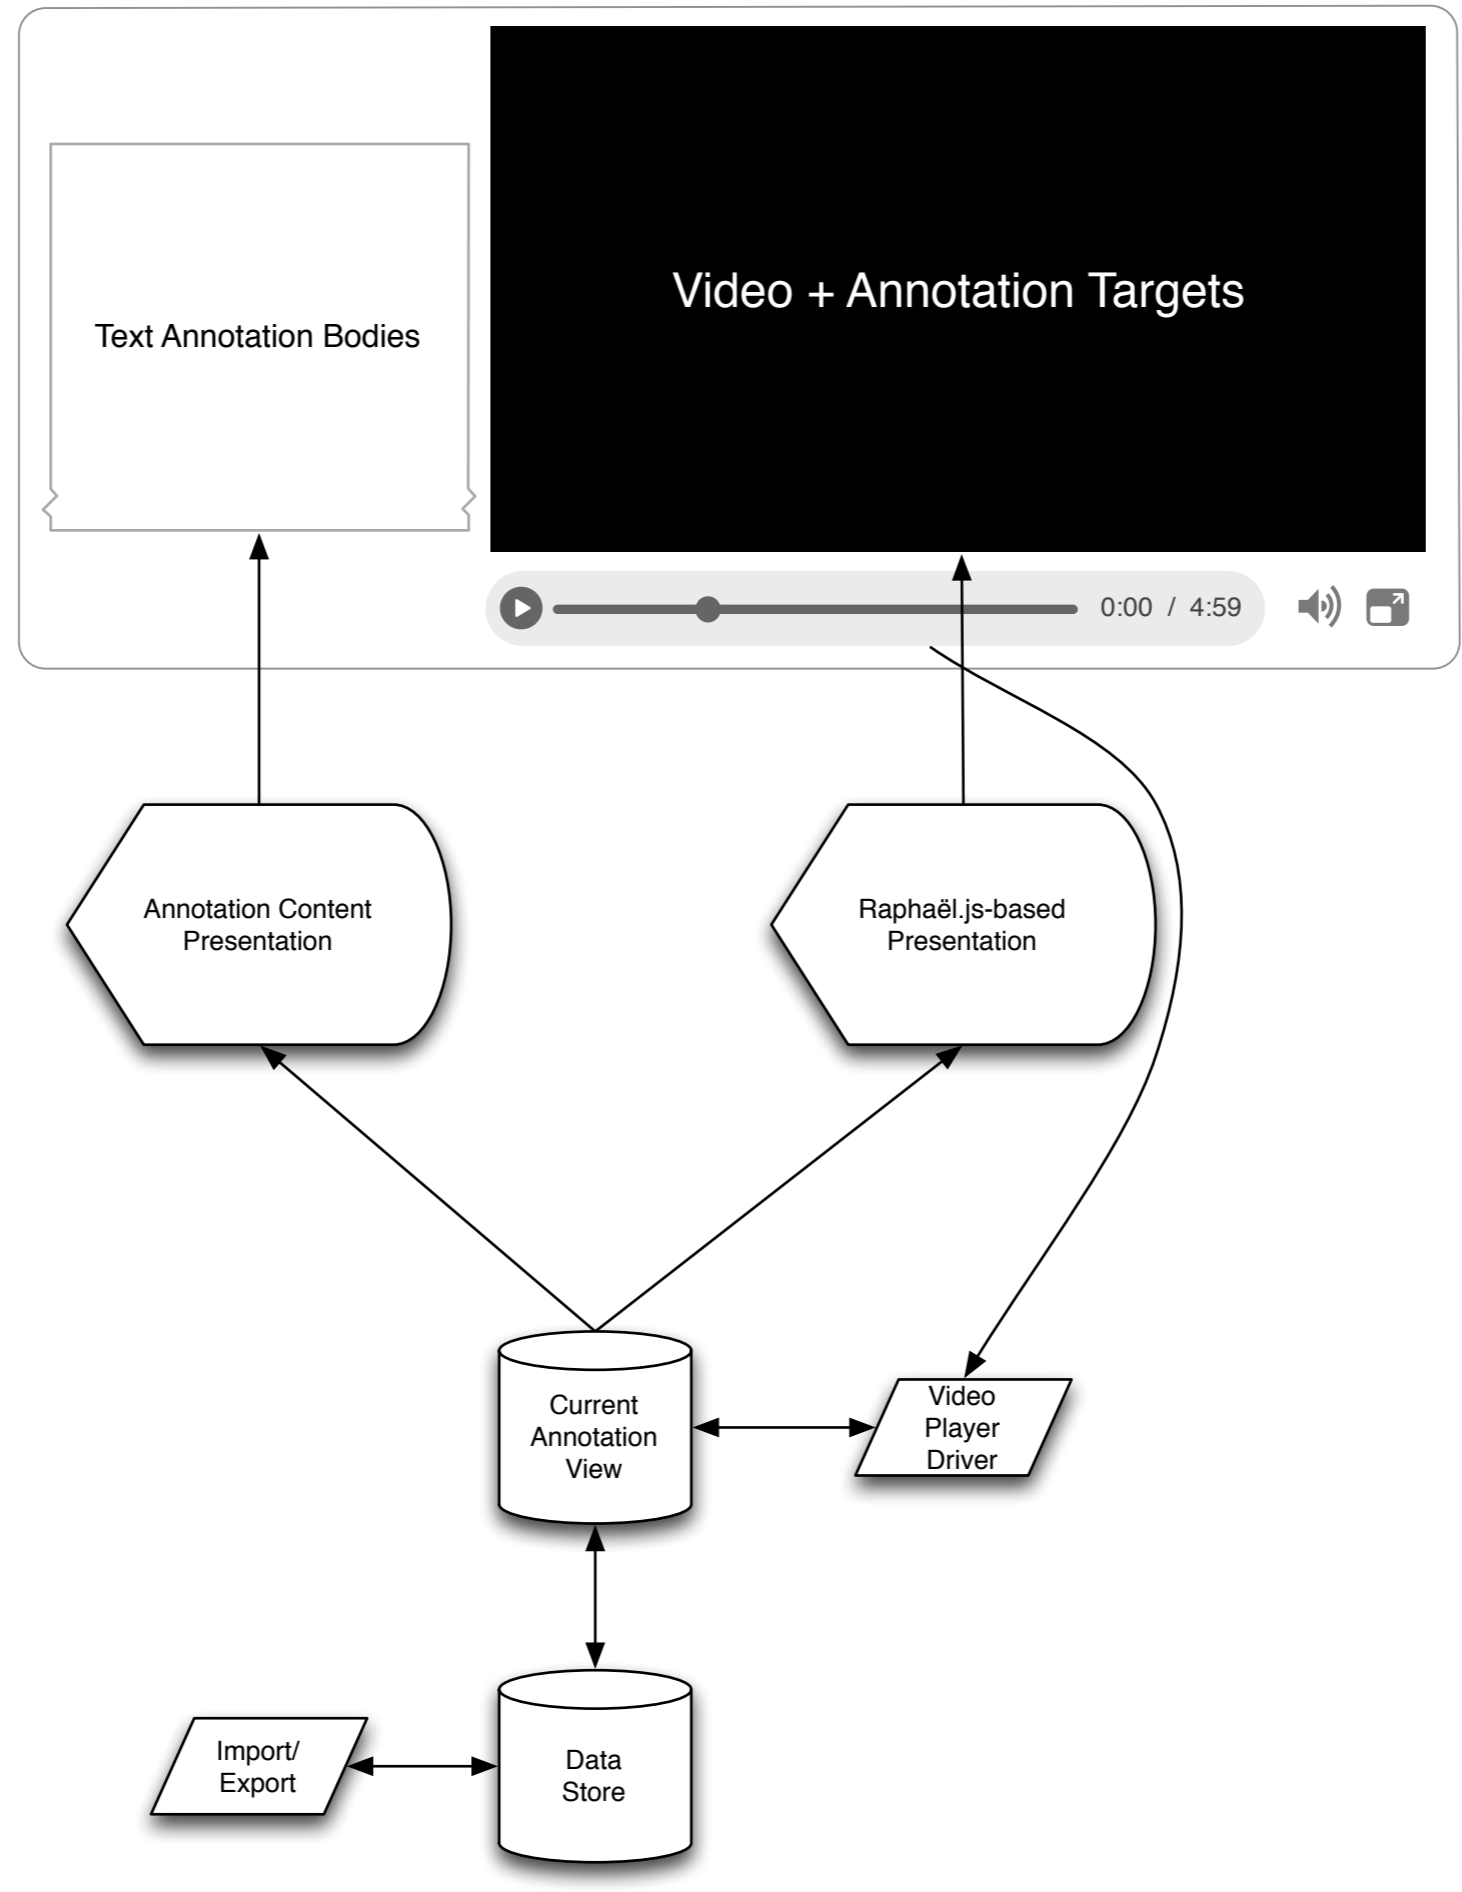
Text Annotation Bodies

Video + Annotation Targets

0:00 / 4:59

Annotation Content Presentation

Raphaël.js-based Presentation

Current Annotation View

Video Player Driver

Import/ Export

Data Store